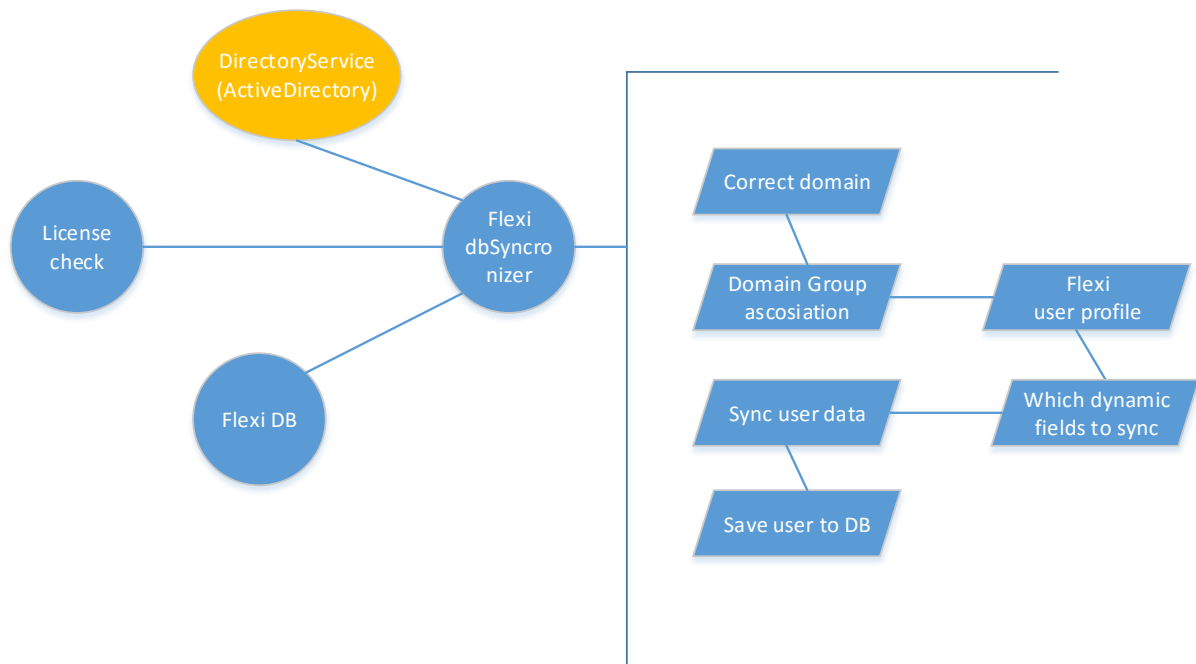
DirectoryService (ActiveDirectory)

License check

Flexi dbSyncronizer

Flexi DB

Correct domain

Domain Group ascosiation

Flexi user profile

Sync user data

Which dynamic fields to sync

Save user to DB